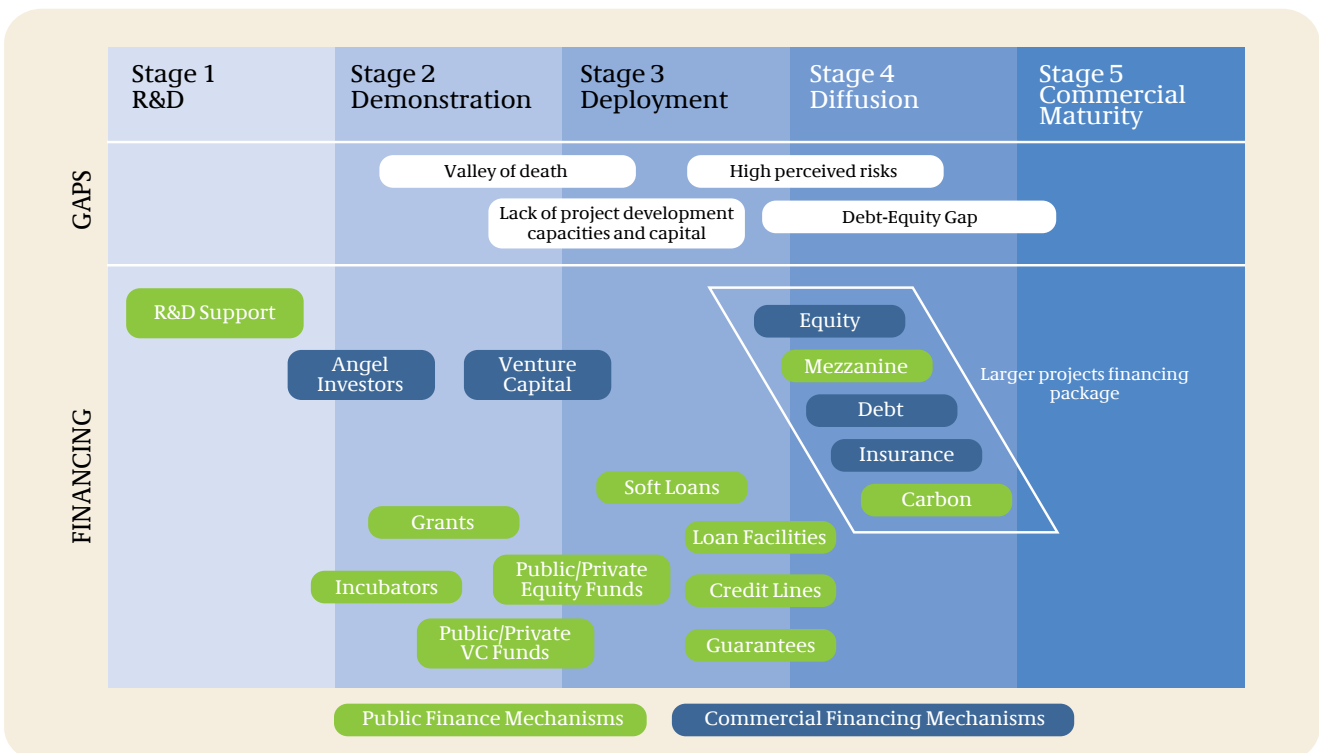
| Stage 1 R&D | Stage 2 Demonstration | Stage 3 Deployment | Stage 4 Diffusion | Stage 5 Commercial Maturity |
|---|---|---|---|---|

GAPS

Valley of death

High perceived risks

Lack of project development capacities and capital

Debt-Equity Gap

FINANCING

R&D Support

Angel Investors

Venture Capital

Equity

Mezzanine

Debt

Insurance

Carbon

Larger projects financing package

Soft Loans

Grants

Loan Facilities

Incubators

Public/Private Equity Funds

Credit Lines

Public/Private VC Funds

Guarantees

Public Finance Mechanisms

Commercial Financing Mechanisms